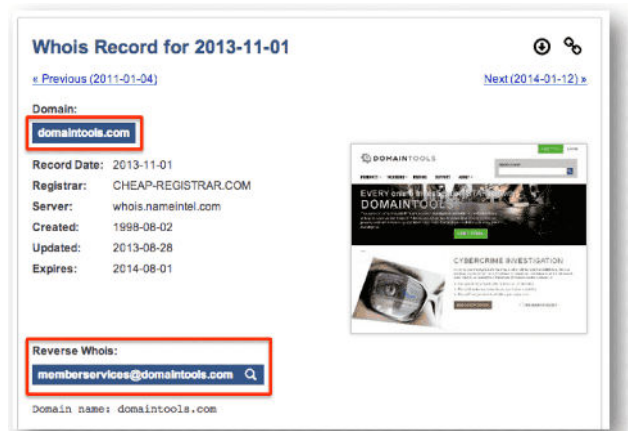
Whois Record for 2013-11-01

« Previous (2011-01-04)

Next (2014-01-12) »

Domain:

domaintools.com

| Record Date: | 2013-11-01 |
|---|---|
| Registrar: | CHEAP-REGISTRAR.COM |
| Server: | whois.nameintel.com |
| Created: | 1998-08-02 |
| Updated: | 2013-08-28 |
| Expires: | 2014-08-01 |

DOMAINTOOLS

EVERY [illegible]

DOMAINTOOLS

CYBERCRIME INVESTIGATION

Reverse Whois:

memberservices@domaintools.com

Domain name: domaintools.com